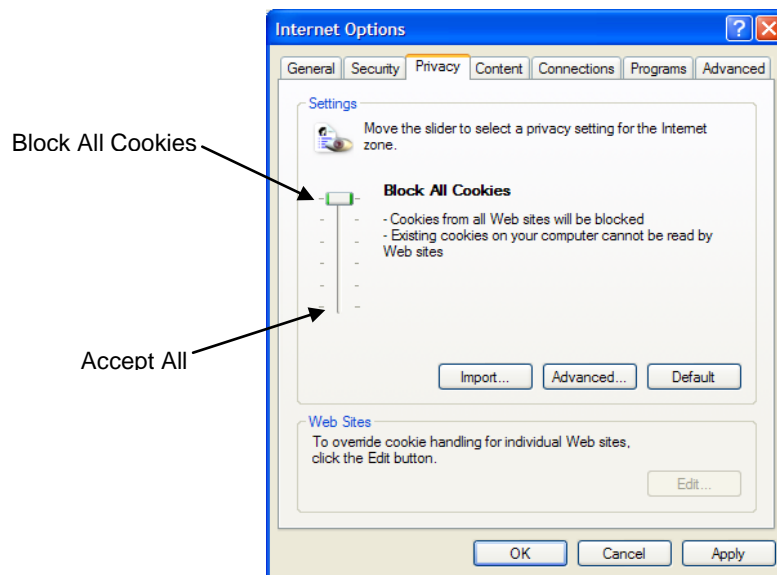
Internet Options

General | Security | Privacy | Content | Connections | Programs | Advanced

Settings

Move the slider to select a privacy setting for the Internet zone.

Block All Cookies

Block All Cookies

- Cookies from all Web sites will be blocked
- Existing cookies on your computer cannot be read by Web sites

Accept All

Import... | Advanced... | Default

Web Sites

To override cookie handling for individual Web sites, click the Edit button.

Edit...

OK | Cancel | Apply